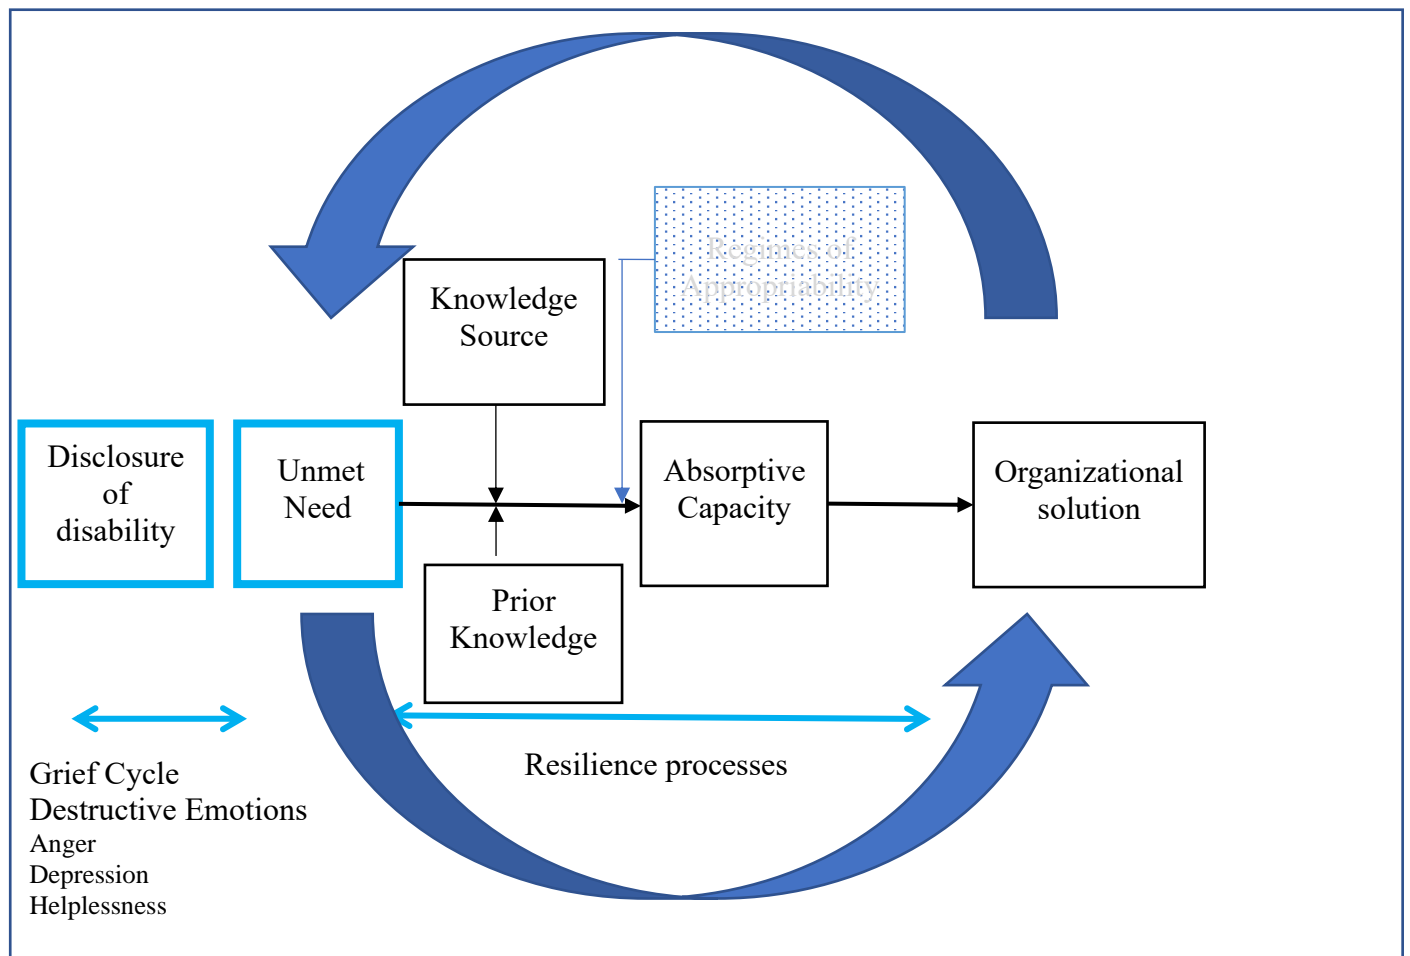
Regimes of Appropriability

Knowledge Source

Disclosure of disability

Unmet Need

Absorptive Capacity

Organizational solution

Prior Knowledge

Grief Cycle
Destructive Emotions
Anger
Depression
Helplessness

Resilience processes